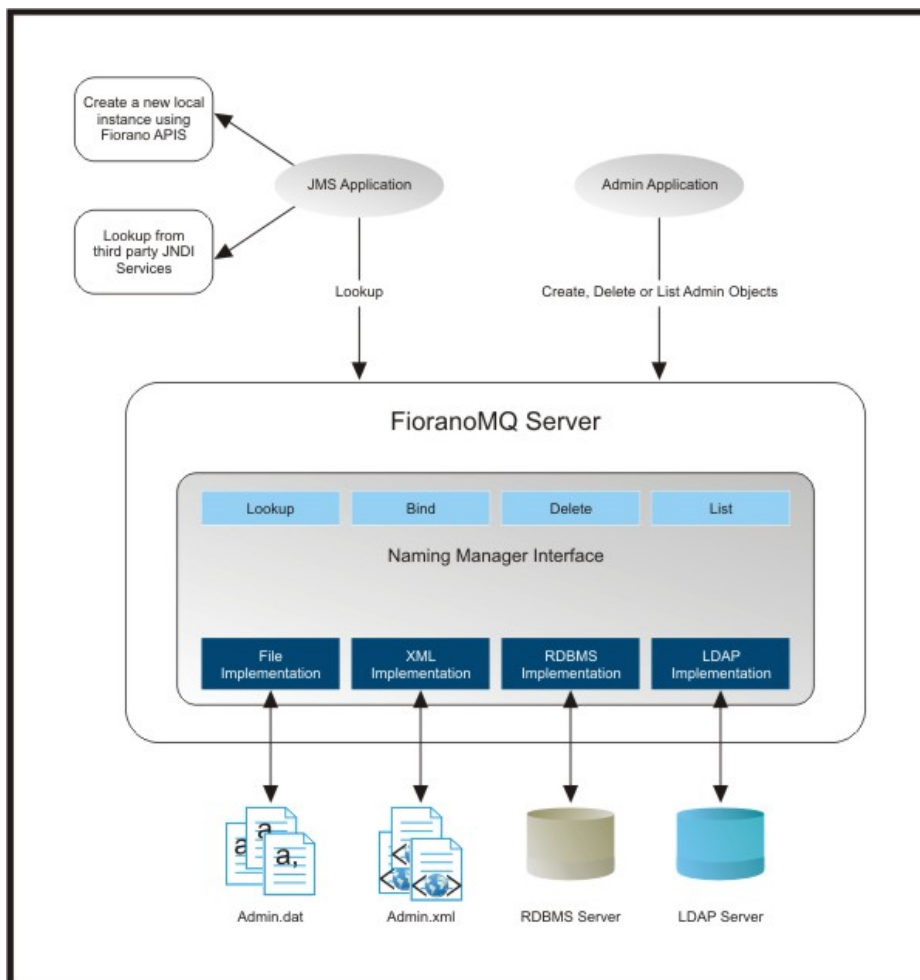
Create a new local instance using Fiorano APIS

JMS Application

Admin Application

Lookup from third party JNDI Services

Lookup

Create, Delete or List Admin Objects

FioranoMQ Server

Lookup

Bind

Delete

List

Naming Manager Interface

File Implementation

XML Implementation

RDBMS Implementation

LDAP Implementation

Admin.dat

Admin.xml

RDBMS Server

LDAP Server